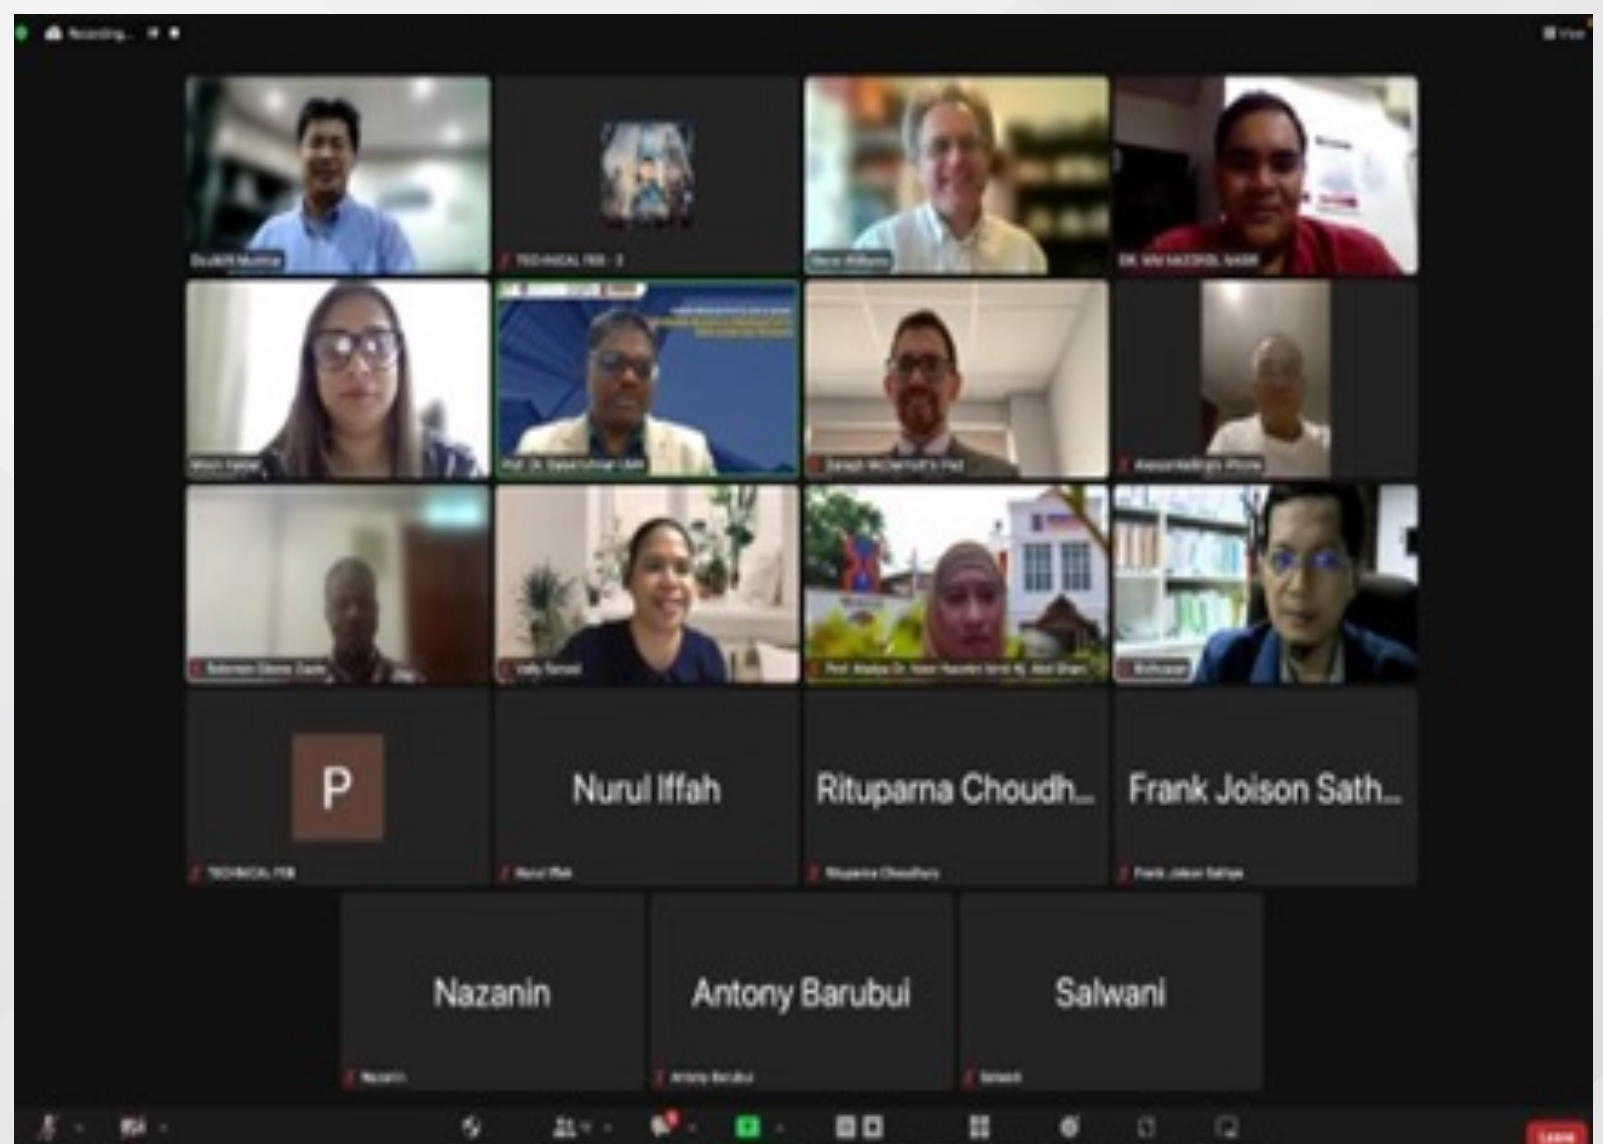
Recording...

View

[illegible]

TECHNICAL FEB - 3

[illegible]

DR. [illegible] NASIR

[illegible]

Prof. Dr. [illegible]

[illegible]

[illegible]

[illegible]

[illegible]

Prof. Madya Dr. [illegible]

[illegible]

P

TECHNICAL FEB

Nurul Iffah

Nurul Iffah

Rituparna Choudh...

Rituparna Choudhury

Frank Joison Sath...

Frank Joison Sathya

Nazanin

Nazanin

Antony Barubui

Antony Barubui

Salwani

Salwani

Leave